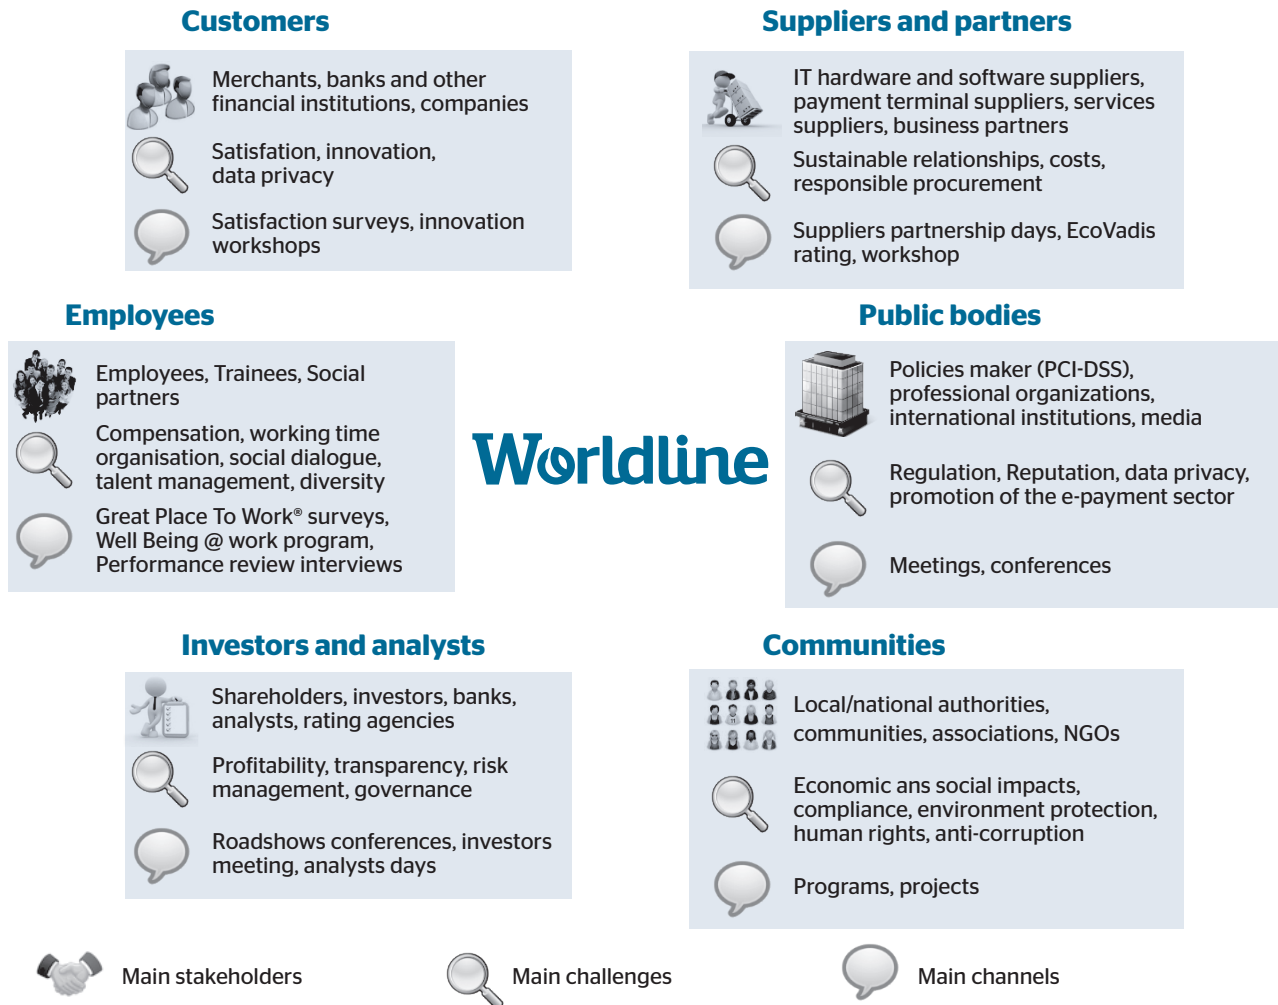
Customers

Merchants, banks and other financial institutions, companies

Satisfation, innovation, data privacy

Satisfaction surveys, innovation workshops

Suppliers and partners

IT hardware and software suppliers, payment terminal suppliers, services suppliers, business partners

Sustainable relationships, costs, responsible procurement

Suppliers partnership days, EcoVadis rating, workshop

Employees

Employees, Trainees, Social partners

Compensation, working time organisation, social dialogue, talent management, diversity

Great Place To Work® surveys, Well Being @ work program, Performance review interviews

Worldline

Public bodies

Policies maker (PCI-DSS), professional organizations, international institutions, media

Regulation, Reputation, data privacy, promotion of the e-payment sector

Meetings, conferences

Investors and analysts

Shareholders, investors, banks, analysts, rating agencies

Profitability, transparency, risk management, governance

Roadshows conferences, investors meeting, analysts days

Communities

Local/national authorities, communities, associations, NGOs

Economic ans social impacts, compliance, environment protection, human rights, anti-corruption

Programs, projects

Main stakeholders

Main challenges

Main channels